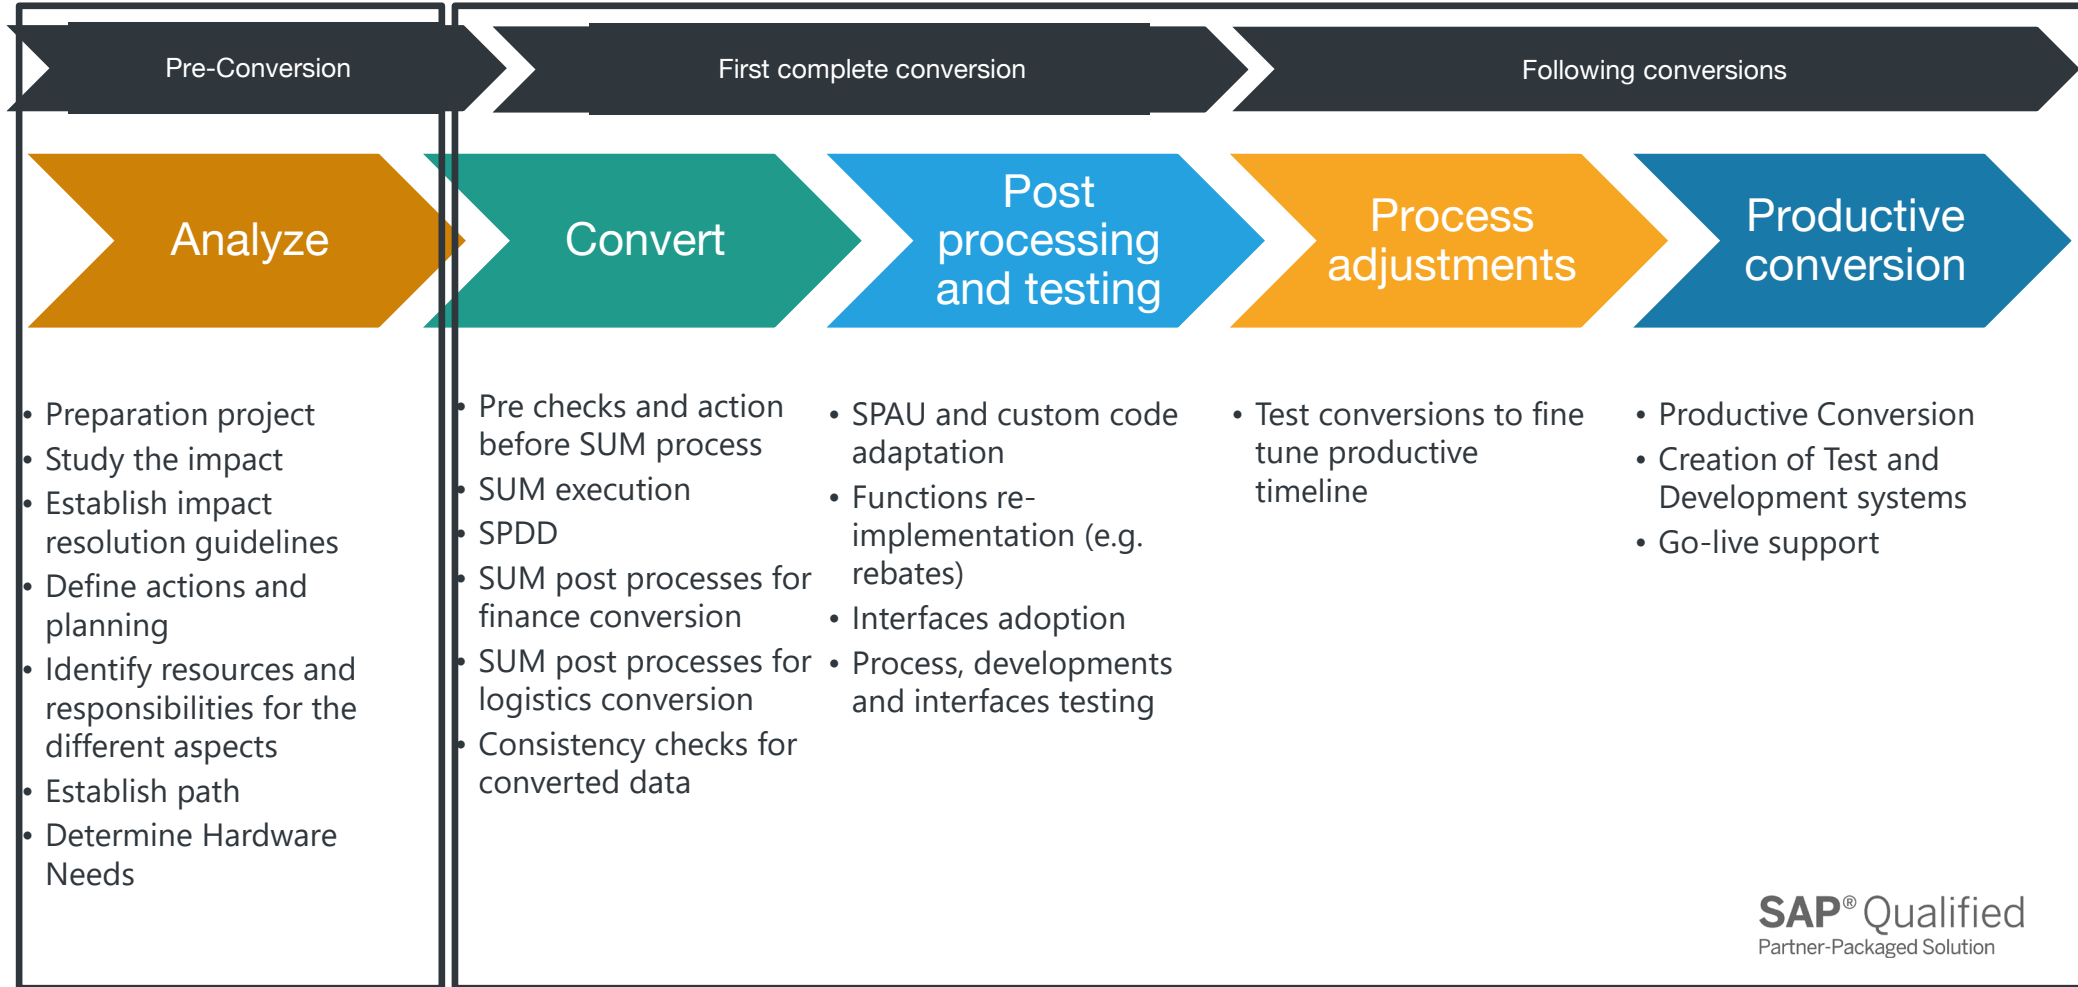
Pre-Conversion

First complete conversion

Following conversions

Analyze

Convert

Post processing and testing

Process adjustments

Productive conversion

• Preparation project
• Study the impact
• Establish impact resolution guidelines
• Define actions and planning
• Identify resources and responsibilities for the different aspects
• Establish path
• Determine Hardware Needs

• Pre checks and action before SUM process
• SUM execution
• SPDD
• SUM post processes for finance conversion
• SUM post processes for logistics conversion
• Consistency checks for converted data

• SPAU and custom code adaptation
• Functions re-implementation (e.g. rebates)
• Interfaces adoption
• Process, developments and interfaces testing

• Test conversions to fine tune productive timeline

• Productive Conversion
• Creation of Test and Development systems
• Go-live support

SAP® Qualified
Partner-Packaged Solution